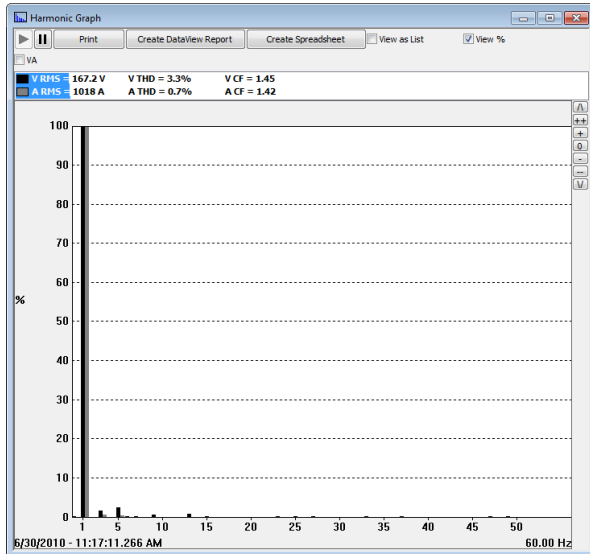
Harmonic Graph

Print | Create DataView Report | Create Spreadsheet | View as List | View %

VA

V RMS = 167.2 V V THD = 3.3% V CF = 1.45
A RMS = 1018 A A THD = 0.7% A CF = 1.42

/\
++
+
0
-
--
\/

100
90
80
70
60
50
40
30
20
10
0

%

1 5 10 15 20 25 30 35 40 45 50

6/30/2010 - 11:17:11.266 AM

60.00 Hz